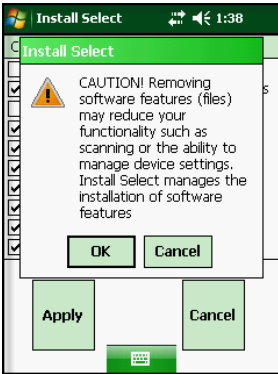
Install Select 1:38

Install Select

CAUTION! Removing software features (files) may reduce your functionality such as scanning or the ability to manage device settings. Install Select manages the installation of software features

OK Cancel

Apply Cancel